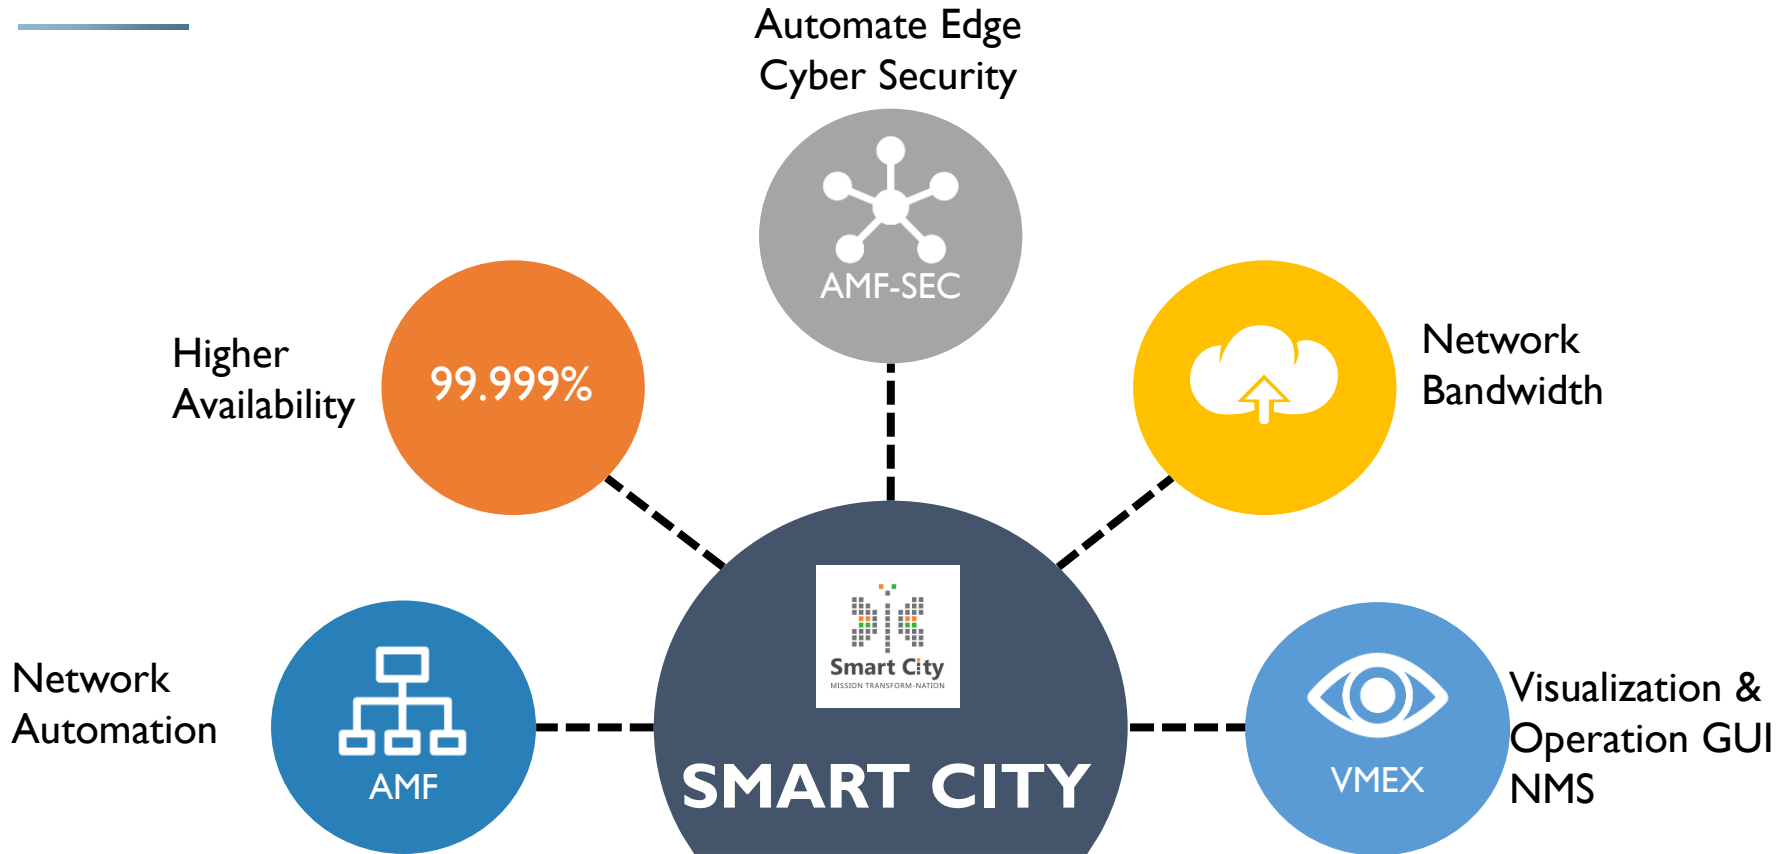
Automate Edge
Cyber Security

AMF-SEC

Higher
Availability

99.999%

Network
Bandwidth

Smart City
MISSION TRANSFORM-NATION

SMART CITY

Network
Automation

AMF

VMEX

Visualization &
Operation GUI
NMS